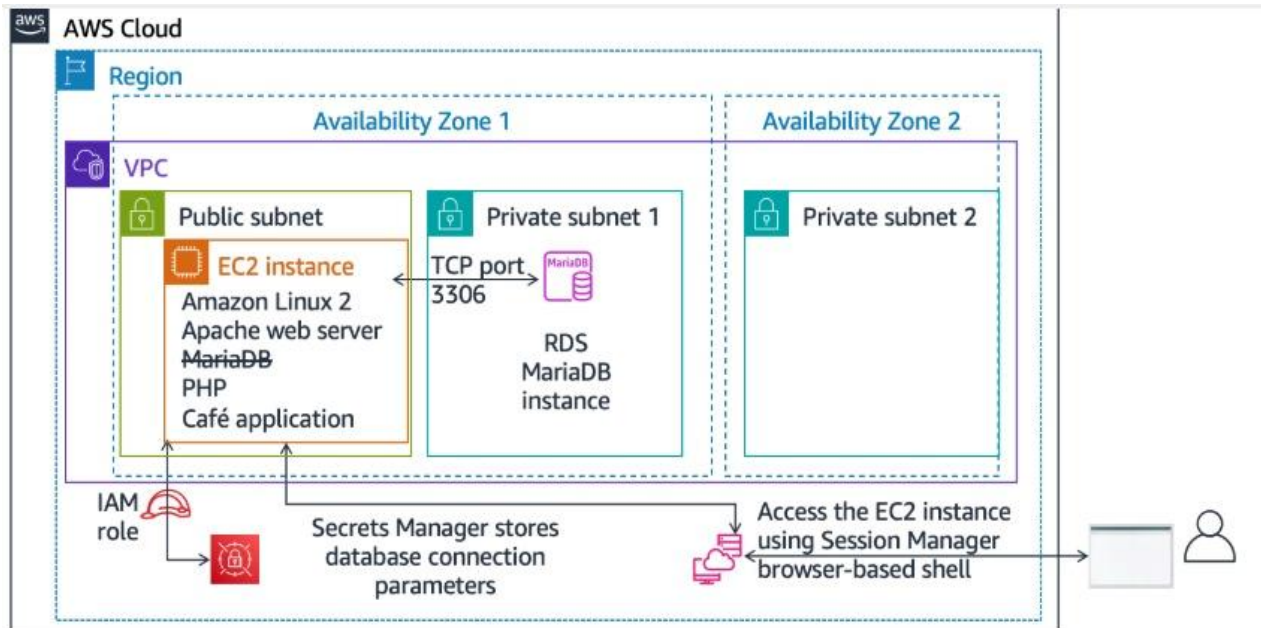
aws

AWS Cloud

Region

Availability Zone 1

Availability Zone 2

VPC

Public subnet

Private subnet 1

Private subnet 2

EC2 instance

Amazon Linux 2
Apache web server
~~MariaDB~~
PHP
Café application

TCP port 3306

MariaDB

RDS MariaDB instance

IAM role

Secrets Manager stores database connection parameters

Access the EC2 instance using Session Manager browser-based shell